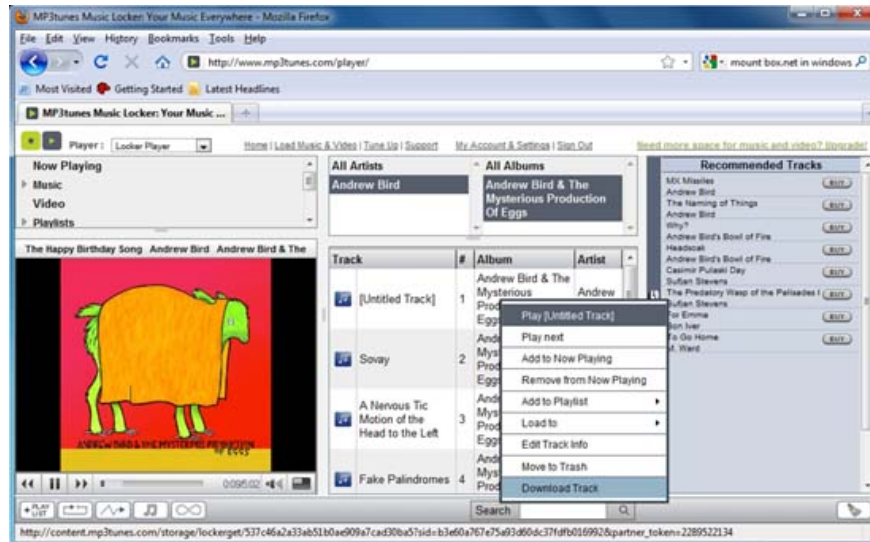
MP3tunes Music Locker: Your Music Everywhere - Mozilla Firefox

File Edit View History Bookmarks Tools Help

http://www.mp3tunes.com/player/

mount box.net in windows

Most Visited Getting Started Latest Headlines

MP3tunes Music Locker: Your Music ... +

Player: Locker Player

Home | Load Music & Video | Tune Up | Support My Account & Settings | Sign Out Need more space for music and video? Upgrade!

Now Playing
Music
Video
Playlists

All Artists
Andrew Bird

All Albums
Andrew Bird & The Mysterious Production Of Eggs

Recommended Tracks

| | |
|---|---|
| MX Missiles Andrew Bird | BUY |
| The Naming of Things Andrew Bird | BUY |
| Why? Andrew Bird's Bowl of Fire | BUY |
| Headsoak Andrew Bird's Bowl of Fire | BUY |
| Casimir Pulaski Day Sufjan Stevens | BUY |
| The Predatory Wasp of the Palisades I Sufjan Stevens | BUY |
| For Emma Bon Iver | BUY |
| To Go Home M. Ward | BUY |

The Happy Birthday Song Andrew Bird Andrew Bird & The

ANDREW BIRD & THE MYSTERIOUS PRODUCTION OF EGGS

0:09/5:02

| Track | # | Album | Artist |
|---|---|---|---|
| [Untitled Track] | 1 | Andrew Bird & The Mysterious Prod Egg | Andrew |
| Sovay | 2 | Andr Myst Prod Egg | |
| A Nervous Tic Motion of the Head to the Left | 3 | Andr Myst Prod Egg | |
| Fake Palindromes | 4 | Andr Myst Prod | |

Play [Untitled Track]
Play next
Add to Now Playing
Remove from Now Playing
Add to Playlist
Load to
Edit Track Info
Move to Trash
Download Track

PLAY LIST

Search

http://content.mp3tunes.com/storage/lockerget/537c46a2a33ab51b0ae909a7cad30ba5?sid=b3e60a767e75a93d60dc37fdfb0169928partner_token=2289522134